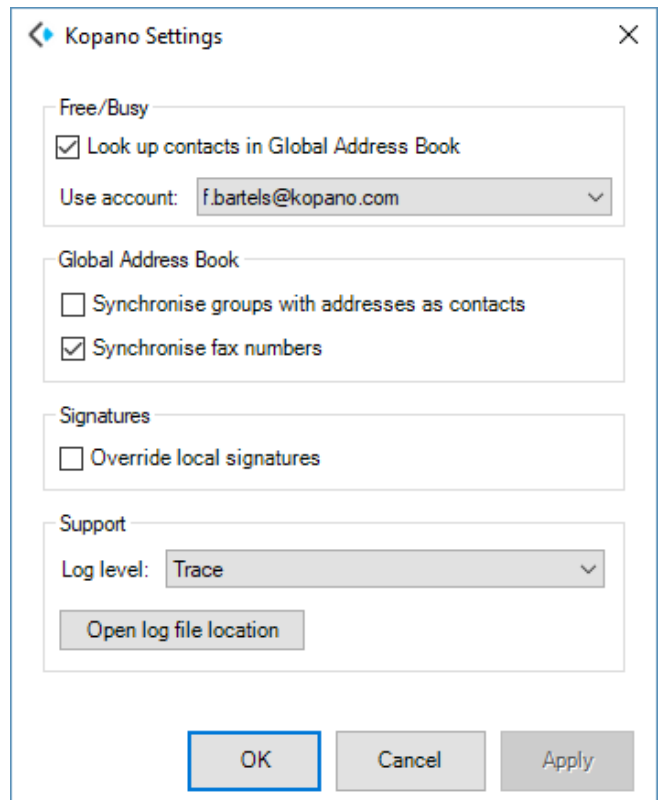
Kopano Settings

Free/Busy

Look up contacts in Global Address Book

Use account: f.bartels@kopano.com

Global Address Book

Synchronise groups with addresses as contacts

Synchronise fax numbers

Signatures

Override local signatures

Support

Log level: Trace

Open log file location

OK Cancel Apply